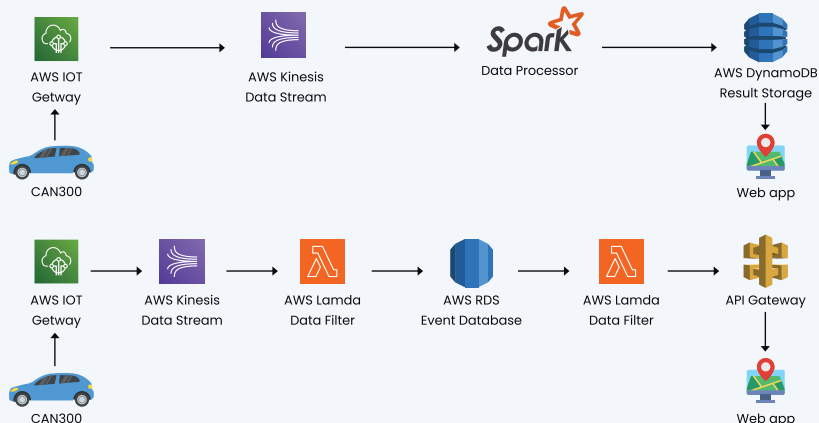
AWS IOT
Getway

AWS Kinesis
Data Stream

Spark
Data Processor

AWS DynamoDB
Result Storage

CAN300

Web app

AWS IOT
Getway

AWS Kinesis
Data Stream

AWS Lamda
Data Filter

AWS RDS
Event Database

AWS Lamda
Data Filter

API Gateway

CAN300

Web app